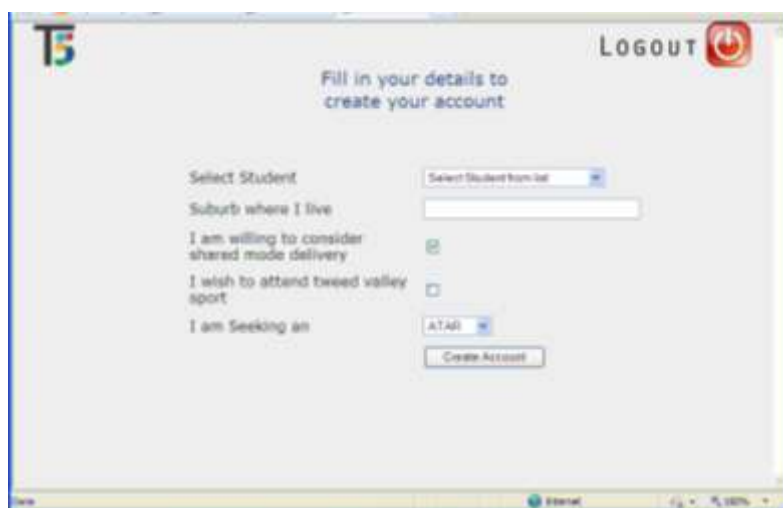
T5

LOGOUT

Fill in your details to create your account

Select Student
Select Student from list

Suburb where I live

I am willing to consider shared mode delivery

I wish to attend tweed valley sport

I am Seeking an
ATAR

Create Account

Done
Internet
100%